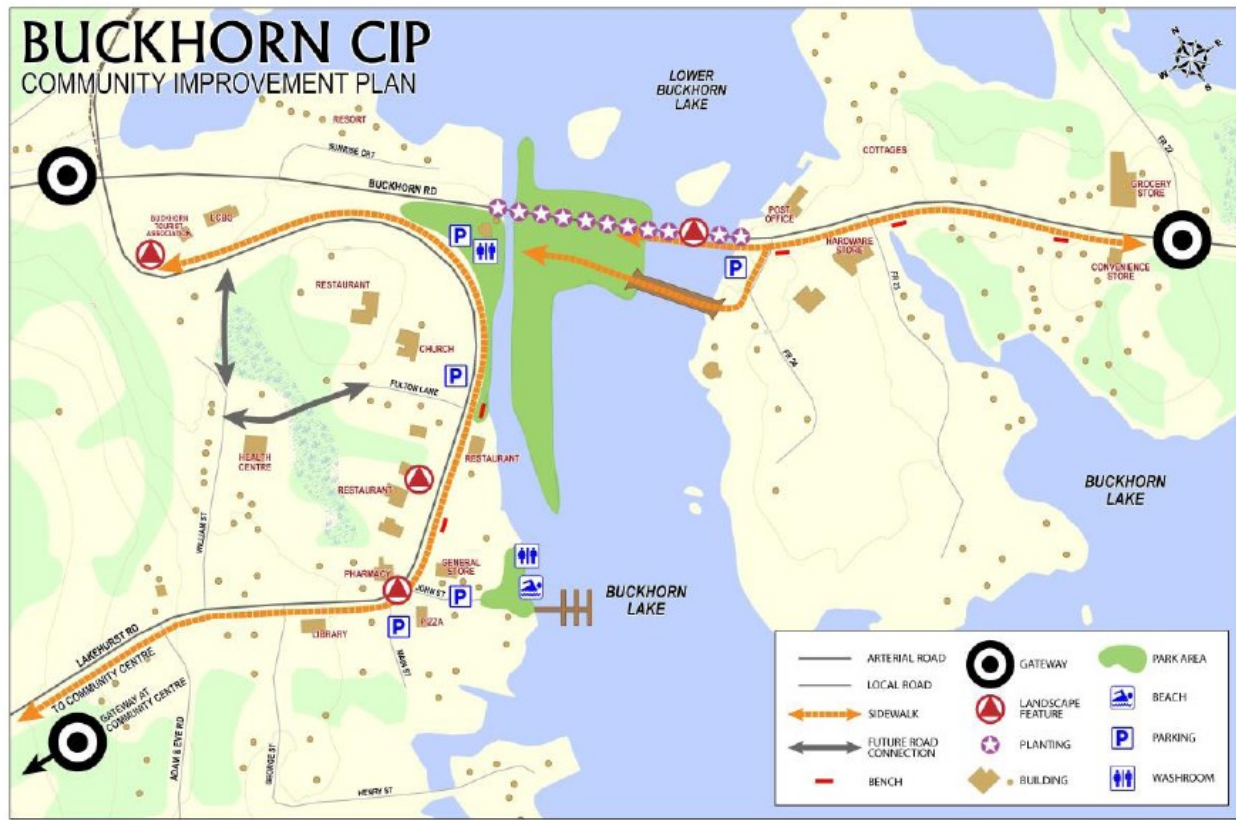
BUCKHORN CIP
COMMUNITY IMPROVEMENT PLAN

LOWER BUCKHORN LAKE

N
E
W
S

RESORT
SUNRISE CRT
BUCKHORN RD
COTTAGES
FR 27
GROCERY STORE
POST OFFICE
HARDWARE STORE
CONVENIENCE STORE
BUCKHORN TOURIST ASSOCIATION
LCBO
P
RESTAURANT
CHURCH
P
FULTON LANE
FR 25
FR 24
HEALTH CENTRE
RESTAURANT
RESTAURANT
WILLIAM ST
BUCKHORN LAKE
GENERAL STORE
PHARMACY
JOHN ST
P
P
PIZZA
BUCKHORN LAKE
LIBRARY
MAIN ST
LAKEHURST RD
TO COMMUNITY CENTRE
GATEWAY AT COMMUNITY CENTRE
ADAM & EVE RD
GEORGE ST
HENRY ST

ARTERIAL ROAD
LOCAL ROAD
SIDEWALK
FUTURE ROAD CONNECTION
BENCH
GATEWAY
LANDSCAPE FEATURE
PLANTING
BUILDING
PARK AREA
BEACH
PARKING
WASHROOM